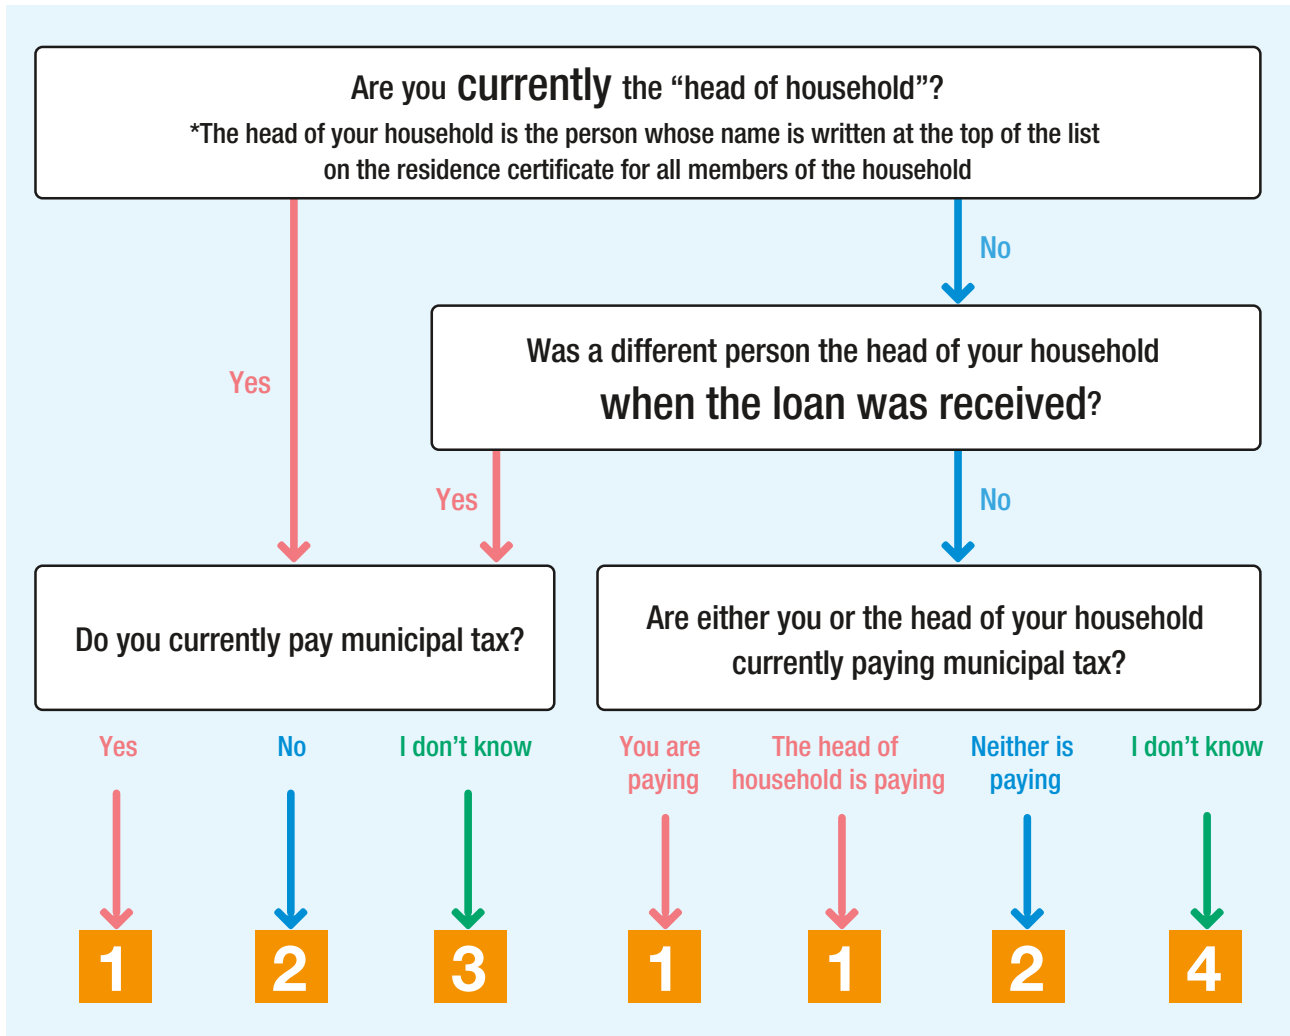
Are you currently the “head of household”?
*The head of your household is the person whose name is written at the top of the list on the residence certificate for all members of the household

No

Yes

Was a different person the head of your household when the loan was received?

Yes

No

Do you currently pay municipal tax?

Are either you or the head of your household currently paying municipal tax?

Yes

No

I don’t know

You are paying

The head of household is paying

Neither is paying

I don’t know

1

2

3

1

1

2

4